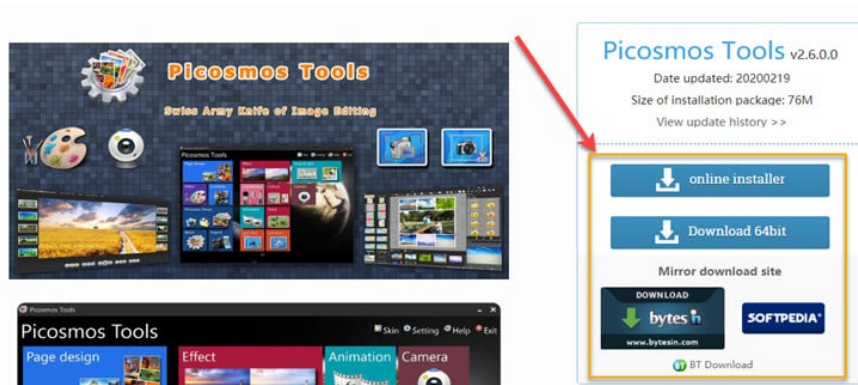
Picosmos Tools

Swiss Army Knife of Image Editing

Picosmos Tools

Picosmos Tools

Picosmos Tools

Skin Setting Help Exit

Page design

Effect

Animation

Camera

Picosmos Tools v2.6.0.0

Date updated: 20200219

Size of installation package: 76M

View update history >>

online installer

Download 64bit

Mirror download site

DOWNLOAD

bytesin

www.bytesin.com

SOFTPEDIA

BT Download